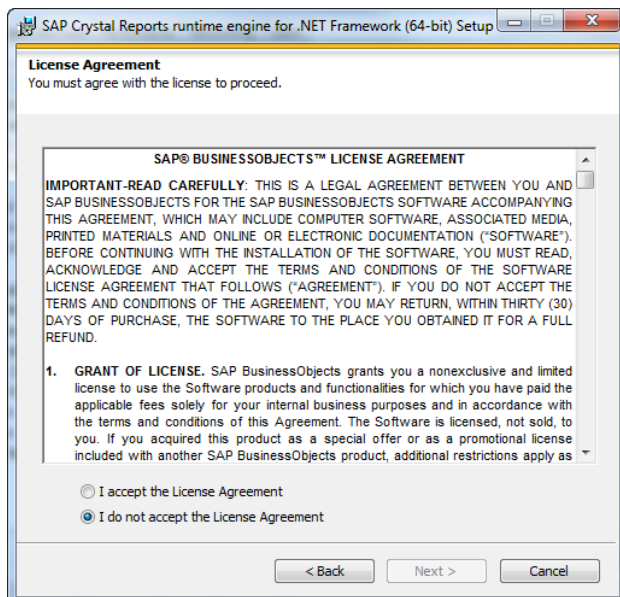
SAP Crystal Reports runtime engine for .NET Framework (64-bit) Setup

License Agreement
You must agree with the license to proceed.

SAP® BUSINESSOBJECTS™ LICENSE AGREEMENT

IMPORTANT-READ CAREFULLY: THIS IS A LEGAL AGREEMENT BETWEEN YOU AND SAP BUSINESSOBJECTS FOR THE SAP BUSINESSOBJECTS SOFTWARE ACCOMPANYING THIS AGREEMENT, WHICH MAY INCLUDE COMPUTER SOFTWARE, ASSOCIATED MEDIA, PRINTED MATERIALS AND ONLINE OR ELECTRONIC DOCUMENTATION ("SOFTWARE"). BEFORE CONTINUING WITH THE INSTALLATION OF THE SOFTWARE, YOU MUST READ, ACKNOWLEDGE AND ACCEPT THE TERMS AND CONDITIONS OF THE SOFTWARE LICENSE AGREEMENT THAT FOLLOWS ("AGREEMENT"). IF YOU DO NOT ACCEPT THE TERMS AND CONDITIONS OF THE AGREEMENT, YOU MAY RETURN, WITHIN THIRTY (30) DAYS OF PURCHASE, THE SOFTWARE TO THE PLACE YOU OBTAINED IT FOR A FULL REFUND.

1. GRANT OF LICENSE. SAP BusinessObjects grants you a nonexclusive and limited license to use the Software products and functionalities for which you have paid the applicable fees solely for your internal business purposes and in accordance with the terms and conditions of this Agreement. The Software is licensed, not sold, to you. If you acquired this product as a special offer or as a promotional license included with another SAP BusinessObjects product, additional restrictions apply as

I accept the License Agreement
I do not accept the License Agreement

< Back
Next >
Cancel